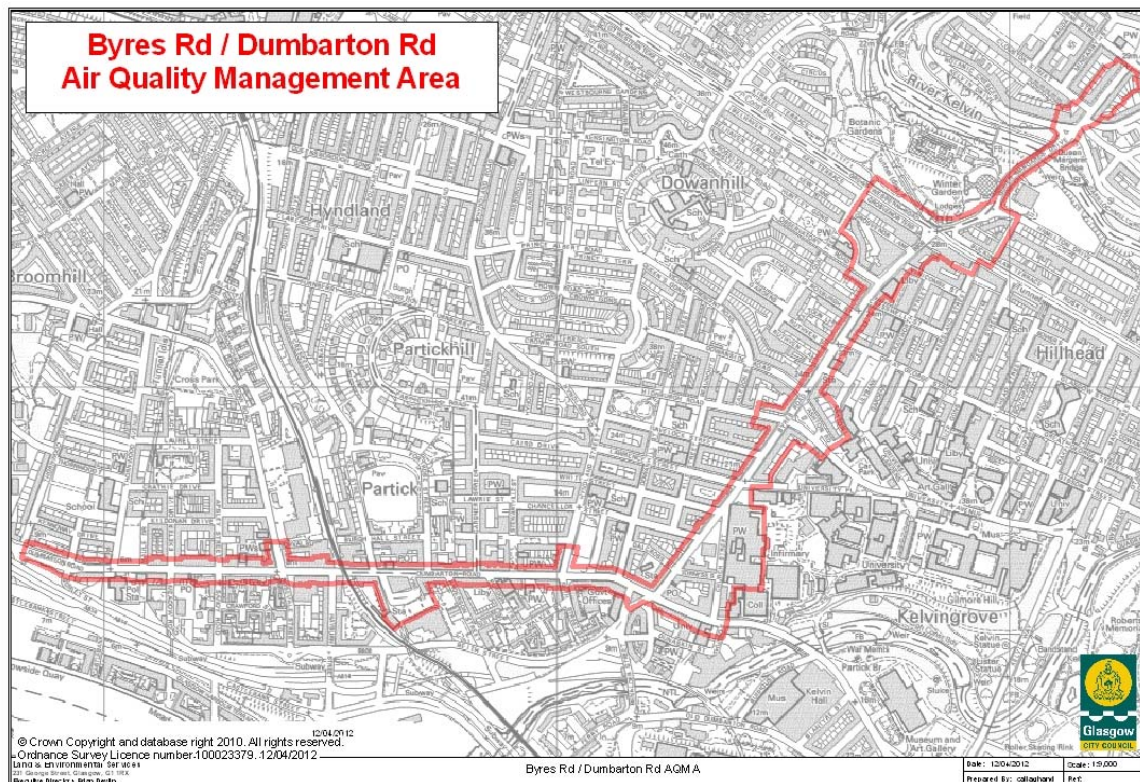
Byres Rd / Dumbarton Rd
Air Quality Management Area

River Kelvin
Botanic Gardens
Dowanhill
Hyndland
Broomhill
Partickhill
Hillhead
Partick
Cross Park
School
Art Gallery
University
Infirmary
Kelvingrove
Kelvin Hall
Museum and Art Gallery
Kelvin Statue
Lister Statue
Bandstand
Subway
Wal Meml
Partick Br
Sluice
Roller Skating Rink
Gilmore Hill
Winter Garden
Lodges
Coll
Mus
Liby
Sch
PW
PO
Pav
Weir
Field
CHANCELLOR
DUMBARTON ROAD
LAUREL STREET
Quay

12/04/2012
© Crown Copyright and database right 2010. All rights reserved.
Ordnance Survey Licence number 100023379. 12/04/2012
Land & Environmental Services
231 George Street, Glasgow, G1 1RX

Byres Rd / Dumbarton Rd AQMA
Date: 12/04/2012
Scale: 1:9,000
Prepared By: callaghand
Ref:

Glasgow
CITY COUNCIL